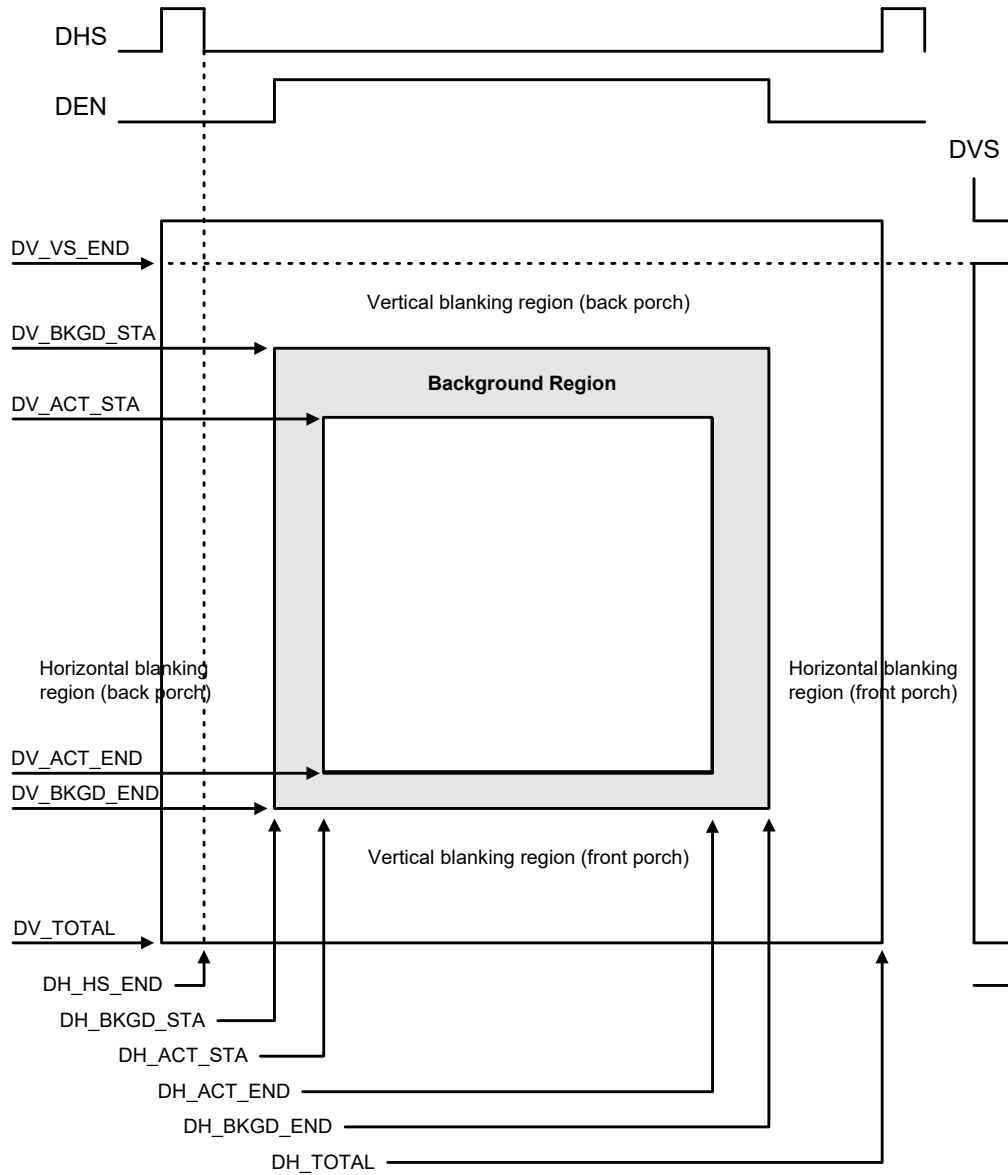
DHS

DEN

DVS

DV_VS_END

Vertical blanking region (back porch)

DV_BKGD_STA

Background Region

DV_ACT_STA

Horizontal blanking region (back porch)

Horizontal blanking region (front porch)

DV_ACT_END

DV_BKGD_END

Vertical blanking region (front porch)

DV_TOTAL

DH_HS_END

DH_BKGD_STA

DH_ACT_STA

DH_ACT_END

DH_BKGD_END

DH_TOTAL